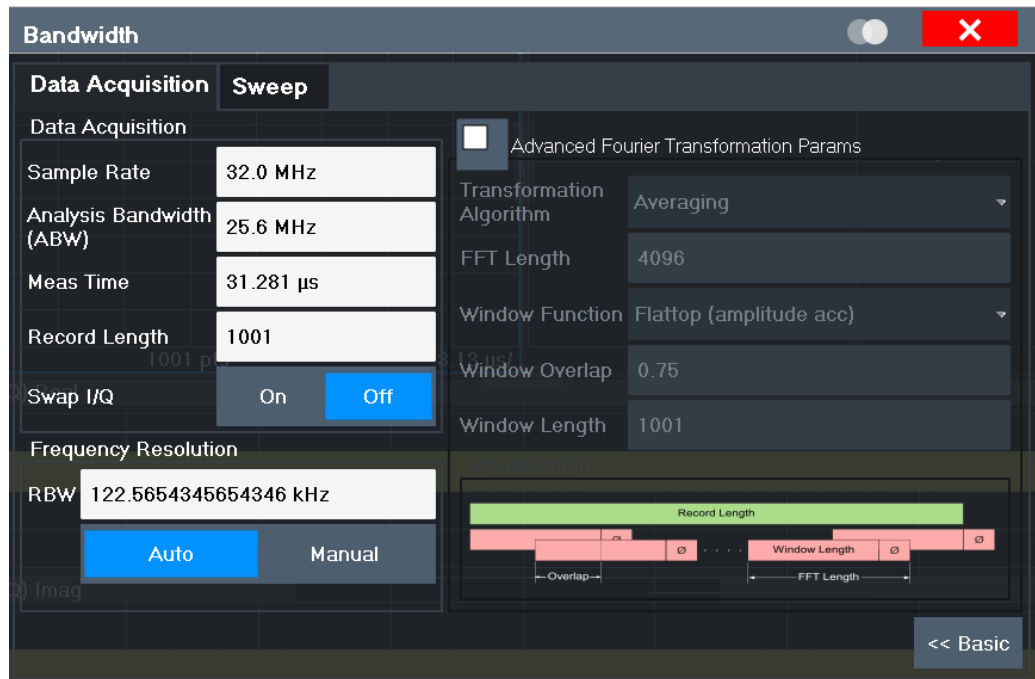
Bandwidth

Data Acquisition
Sweep

Data Acquisition

| Sample Rate | 32.0 MHz |
|---|---|
| Analysis Bandwidth (ABW) | 25.6 MHz |
| Meas Time | 31.281 µs |
| Record Length | 1001 |
| Swap I/Q | On Off |

Frequency Resolution

RBW 122.5654345654346 kHz

Auto Manual

Advanced Fourier Transformation Params

| Transformation Algorithm | Averaging |
|---|---|
| FFT Length | 4096 |
| Window Function | Flattop (amplitude acc) |
| Window Overlap | 0.75 |
| Window Length | 1001 |

Record Length
Ø
Ø
Window Length
Ø
Ø
Overlap
FFT Length

<< Basic